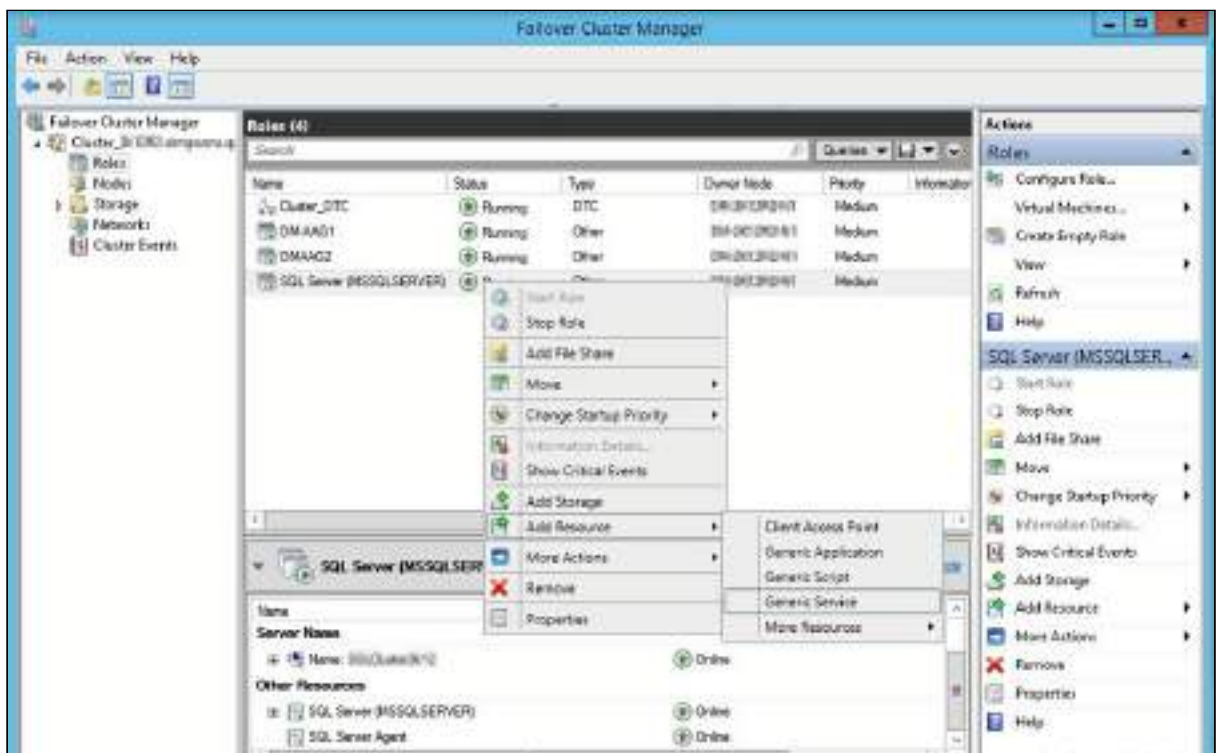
Failover Cluster Manager

File Action View Help

Failover Cluster Manager
Cluster_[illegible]
Roles
Nodes
Storage
Networks
Cluster Events

Roles (4)

Search

Queries

| Name | Status | Type | Owner Node | Priority | Information |
|---|---|---|---|---|---|
| Cluster_DTC | Running | DTC | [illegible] | Medium | |
| DMAAG1 | Running | Other | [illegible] | Medium | |
| DMAAG2 | Running | Other | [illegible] | Medium | |
| SQL Server (MSSQLSERVER) | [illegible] | Other | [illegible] | Medium | |

Start Role
Stop Role
Add File Share
Move
Change Startup Priority
Information Details...
Show Critical Events
Add Storage
Add Resource
More Actions
Remove
Properties

Client Access Point
Generic Application
Generic Script
Generic Service
More Resources

SQL Server (MSSQLSER

Name
Server Name
Name: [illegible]
Online
Other Resources
SQL Server (MSSQLSERVER)
Online
SQL Server Agent
Online

Actions
Roles
Configure Role...
Virtual Machines...
Create Empty Role
View
Refresh
Help
SQL Server (MSSQLSER...
Start Role
Stop Role
Add File Share
Move
Change Startup Priority
Information Details...
Show Critical Events
Add Storage
Add Resource
More Actions
Remove
Properties
Help